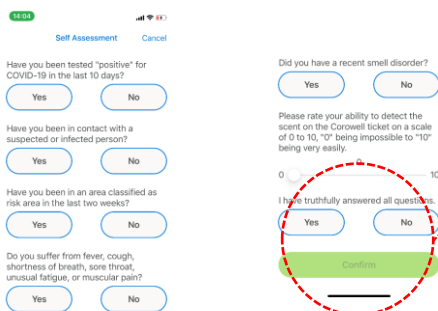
14:04

Self Assessment

Cancel

Have you been tested "positive" for COVID-19 in the last 10 days?

Yes

No

Have you been in contact with a suspected or infected person?

Yes

No

Have you been in an area classified as risk area in the last two weeks?

Yes

No

Do you suffer from fever, cough, shortness of breath, sore throat, unusual fatigue, or muscular pain?

Yes

No

Did you have a recent smell disorder?

Yes

No

Please rate your ability to detect the scent on the Corowell ticket on a scale of 0 to 10, "0" being impossible to "10" being very easily.

0

0

10

I have truthfully answered all questions.

Yes

No

Confirm